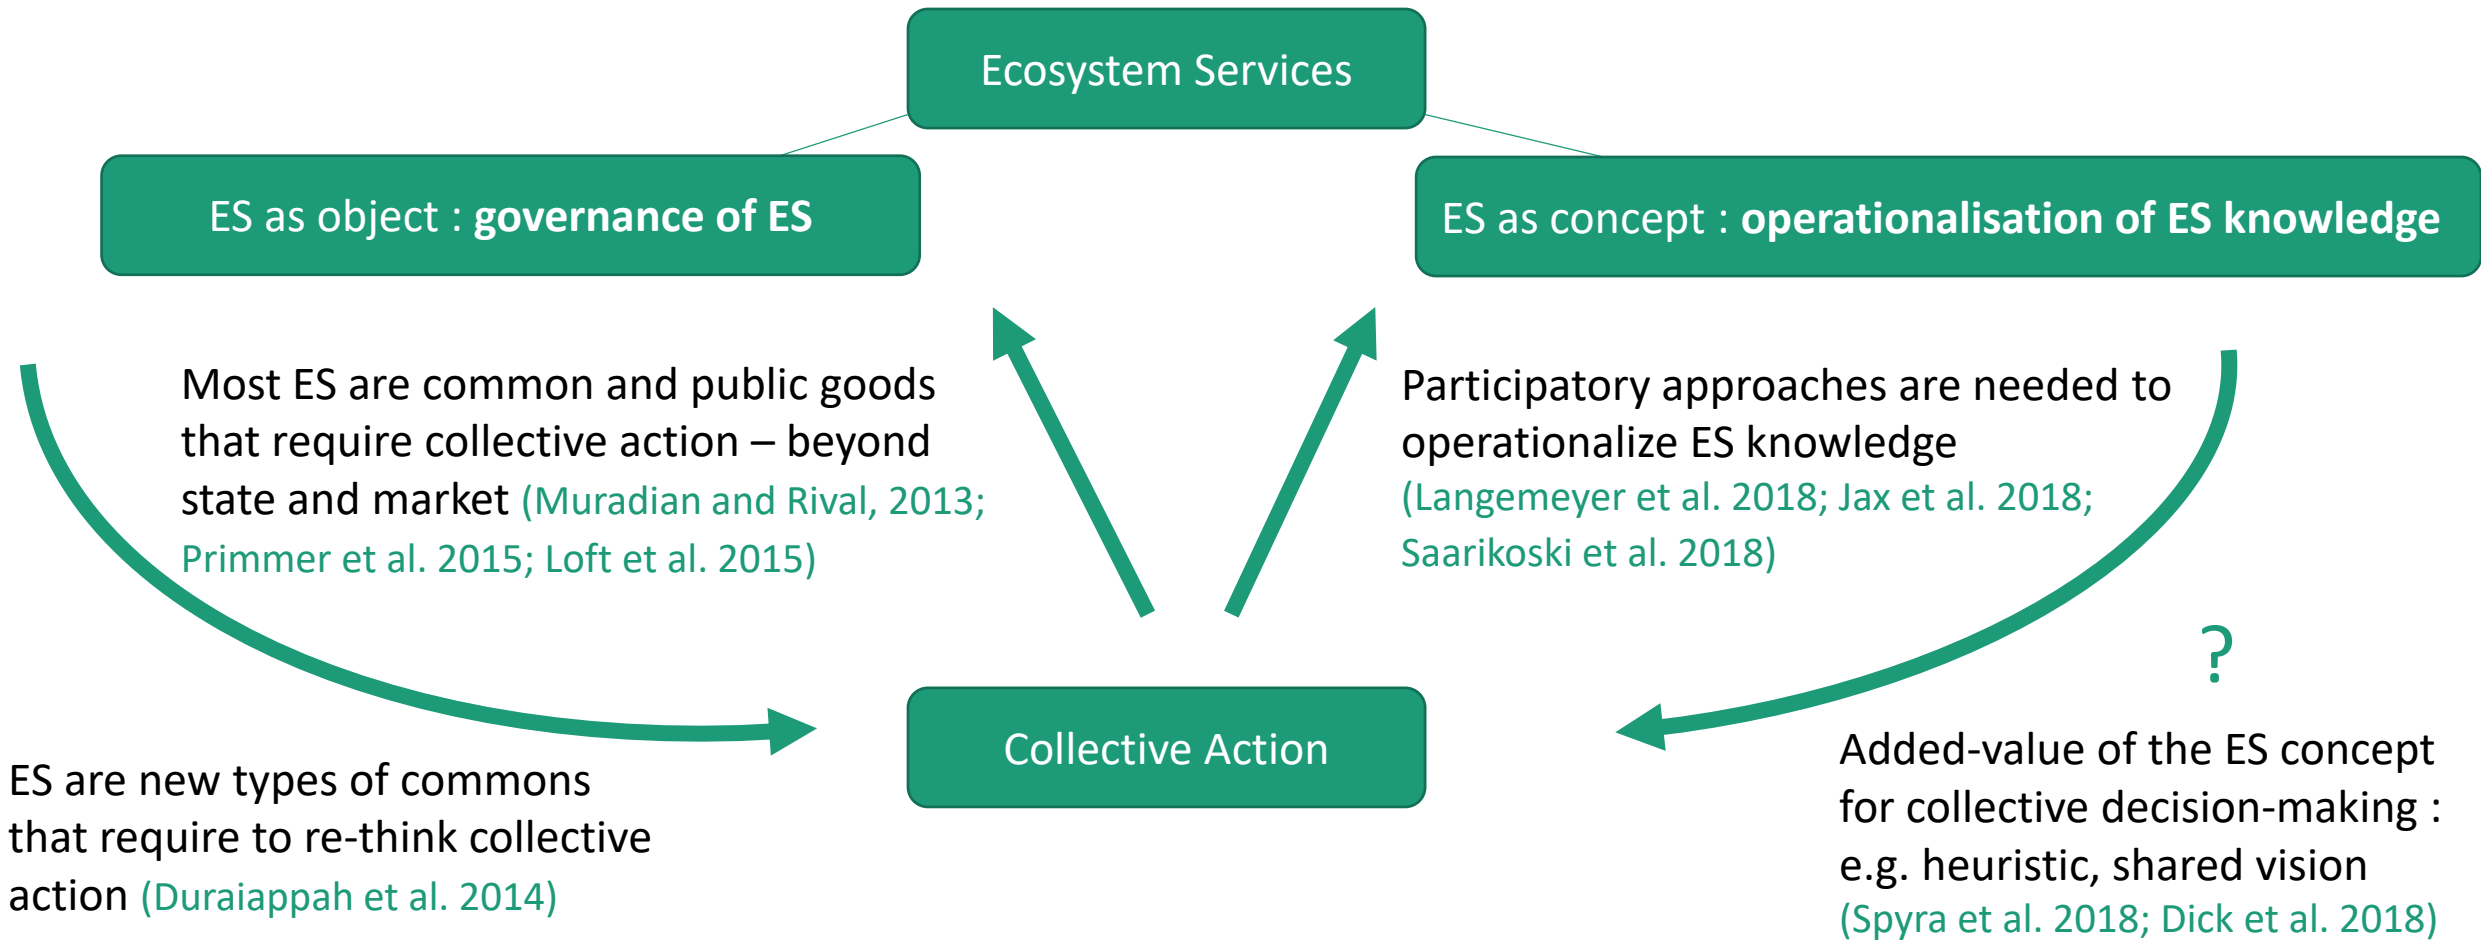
Ecosystem Services

ES as object : governance of ES

ES as concept : operationalisation of ES knowledge

Most ES are common and public goods that require collective action – beyond state and market (Muradian and Rival, 2013; Primmer et al. 2015; Loft et al. 2015)

Participatory approaches are needed to operationalize ES knowledge (Langemeyer et al. 2018; Jax et al. 2018; Saarikoski et al. 2018)

?

Collective Action

ES are new types of commons that require to re-think collective action (Duraiappah et al. 2014)

Added-value of the ES concept for collective decision-making : e.g. heuristic, shared vision (Spyra et al. 2018; Dick et al. 2018)